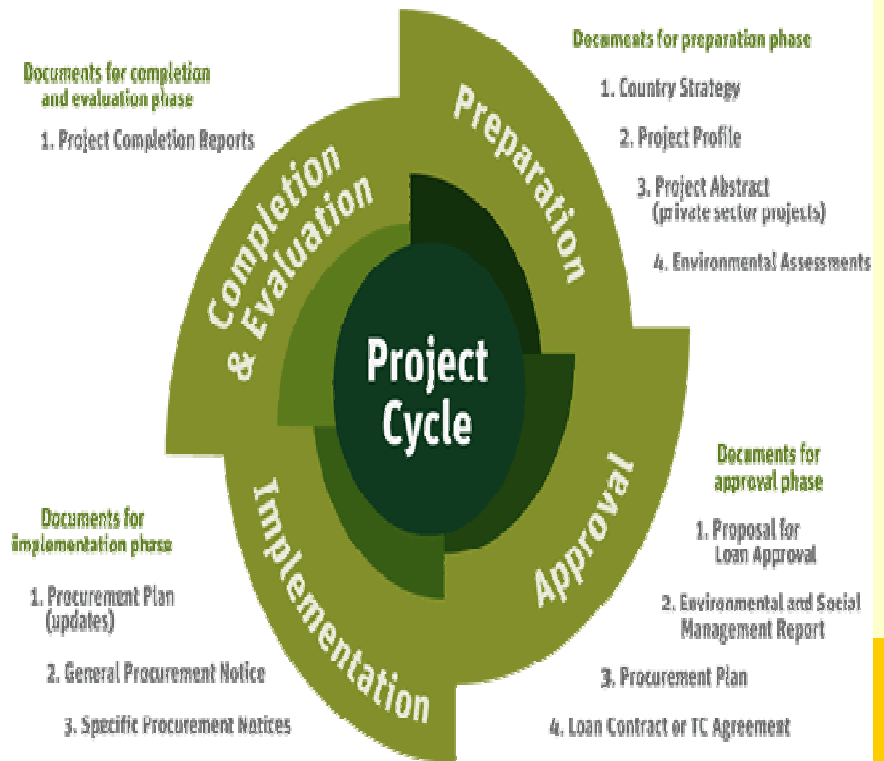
Documents for completion and evaluation phase

1. Project Completion Reports

Documents for preparation phase

1. Country Strategy

2. Project Profile

3. Project Abstract (private sector projects)

4. Environmental Assessments

Preparation

Completion & Evaluation

Project Cycle

Approval

Implementation

Documents for approval phase

1. Proposal for Loan Approval

2. Environmental and Social Management Report

3. Procurement Plan

4. Loan Contract or TC Agreement

Documents for implementation phase

1. Procurement Plan (updates)

2. General Procurement Notice

3. Specific Procurement Notices